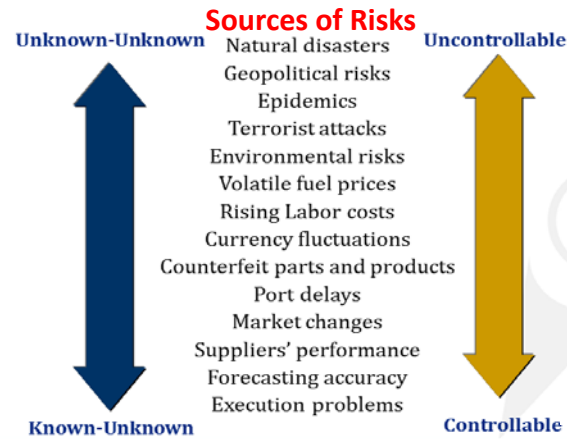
Sources of Risks

Unknown-Unknown

Uncontrollable

Natural disasters
Geopolitical risks
Epidemics
Terrorist attacks
Environmental risks
Volatile fuel prices
Rising Labor costs
Currency fluctuations
Counterfeit parts and products
Port delays
Market changes
Suppliers' performance
Forecasting accuracy
Execution problems

Known-Unknown

Controllable